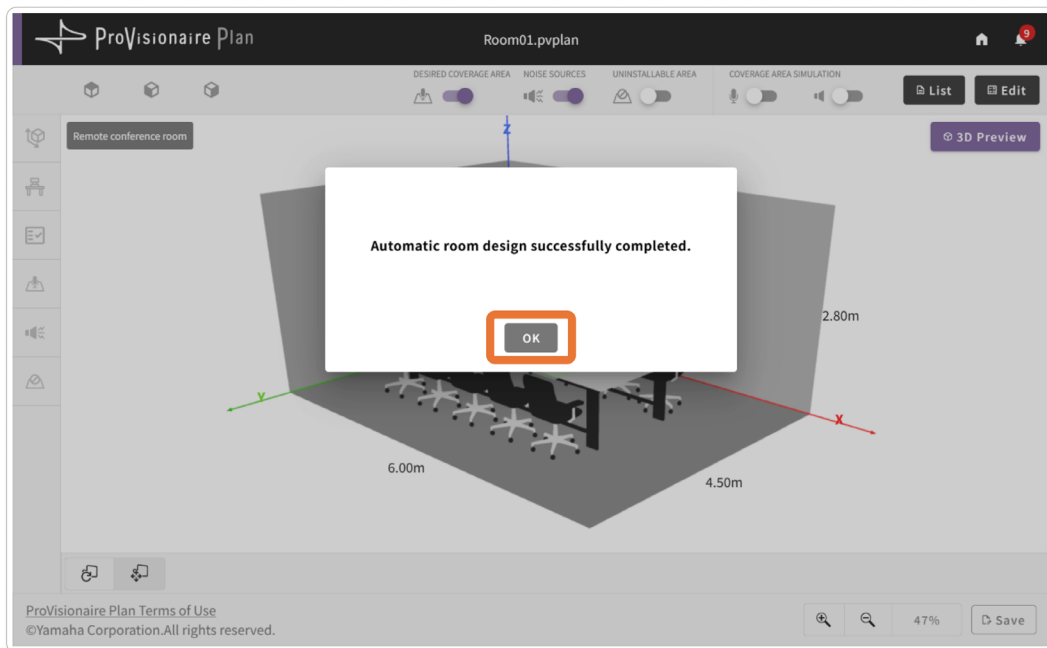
ProVisionaire Plan

Room01.pvplan

9

DESIRED COVERAGE AREA

NOISE SOURCES

UNINSTALLABLE AREA

COVERAGE AREA SIMULATION

List

Edit

Remote conference room

3D Preview

Z

Automatic room design successfully completed.

OK

2.80m

Y

X

6.00m

4.50m

ProVisionaire Plan Terms of Use
©Yamaha Corporation.All rights reserved.

47%

Save